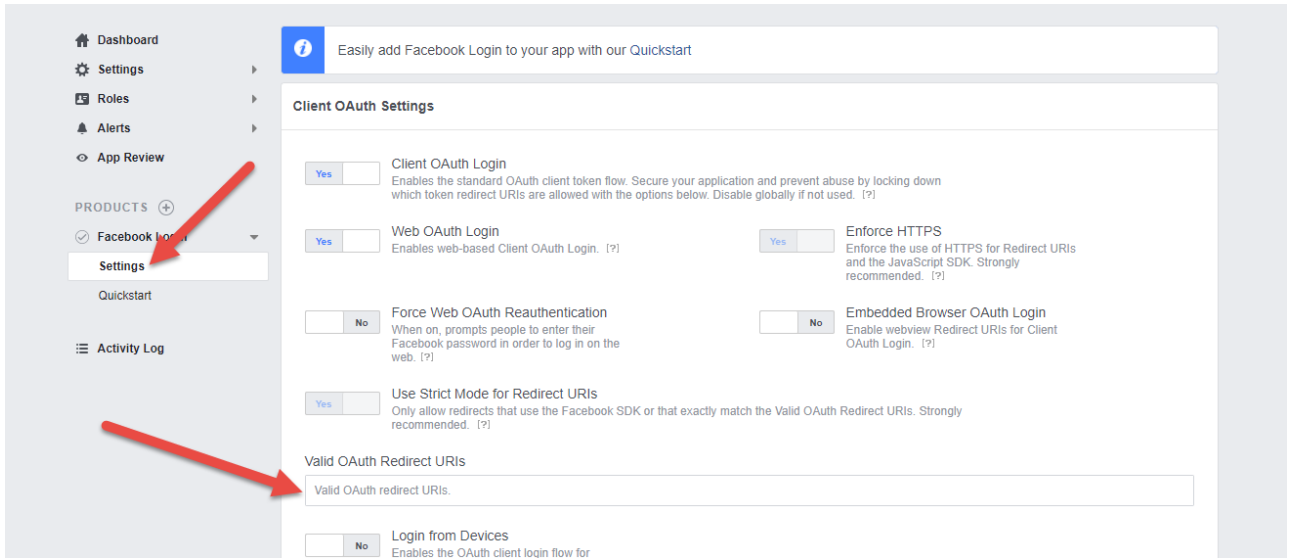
Dashboard
Settings
Roles
Alerts
App Review

PRODUCTS

Facebook Login
Settings
Quickstart

Activity Log

Easily add Facebook Login to your app with our Quickstart

Client OAuth Settings

Yes
Client OAuth Login
Enables the standard OAuth client token flow. Secure your application and prevent abuse by locking down which token redirect URIs are allowed with the options below. Disable globally if not used. [?]

Yes
Web OAuth Login
Enables web-based Client OAuth Login. [?]

Yes
Enforce HTTPS
Enforce the use of HTTPS for Redirect URIs and the JavaScript SDK. Strongly recommended. [?]

No
Force Web OAuth Reauthentication
When on, prompts people to enter their Facebook password in order to log in on the web. [?]

No
Embedded Browser OAuth Login
Enable webview Redirect URIs for Client OAuth Login. [?]

Yes
Use Strict Mode for Redirect URIs
Only allow redirects that use the Facebook SDK or that exactly match the Valid OAuth Redirect URIs. Strongly recommended. [?]

Valid OAuth Redirect URIs
Valid OAuth redirect URIs.

No
Login from Devices
Enables the OAuth client login flow for